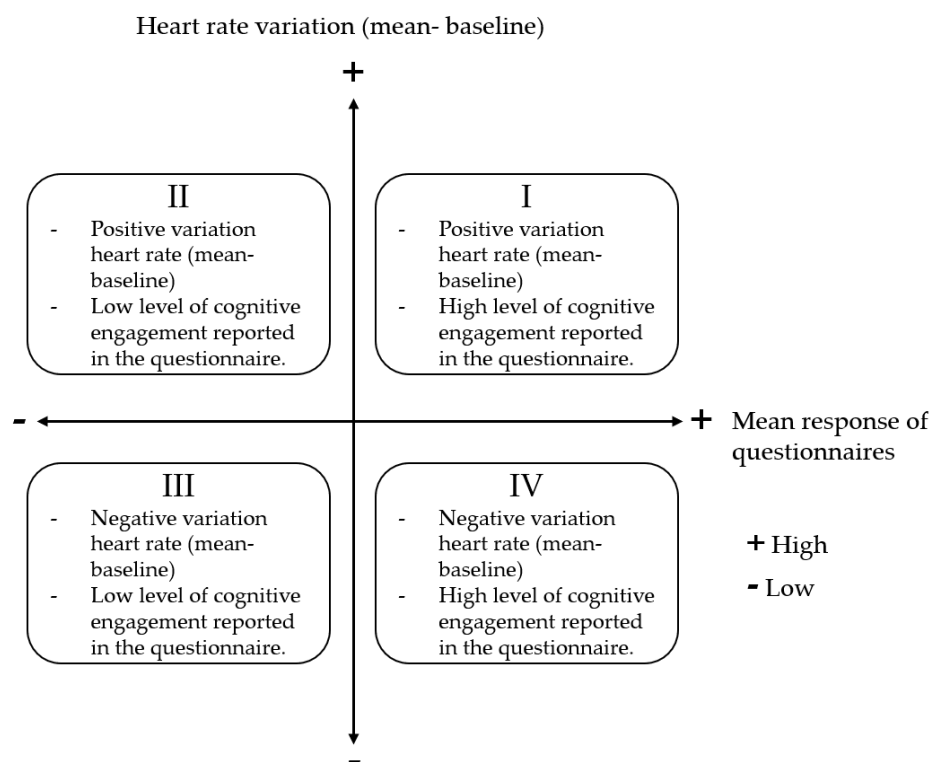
Heart rate variation (mean- baseline)

+

II
- Positive variation heart rate (mean-baseline)
- Low level of cognitive engagement reported in the questionnaire.

I
- Positive variation heart rate (mean-baseline)
- High level of cognitive engagement reported in the questionnaire.

-

+ Mean response of questionnaires

III
- Negative variation heart rate (mean-baseline)
- Low level of cognitive engagement reported in the questionnaire.

IV
- Negative variation heart rate (mean-baseline)
- High level of cognitive engagement reported in the questionnaire.

+ High
- Low

-